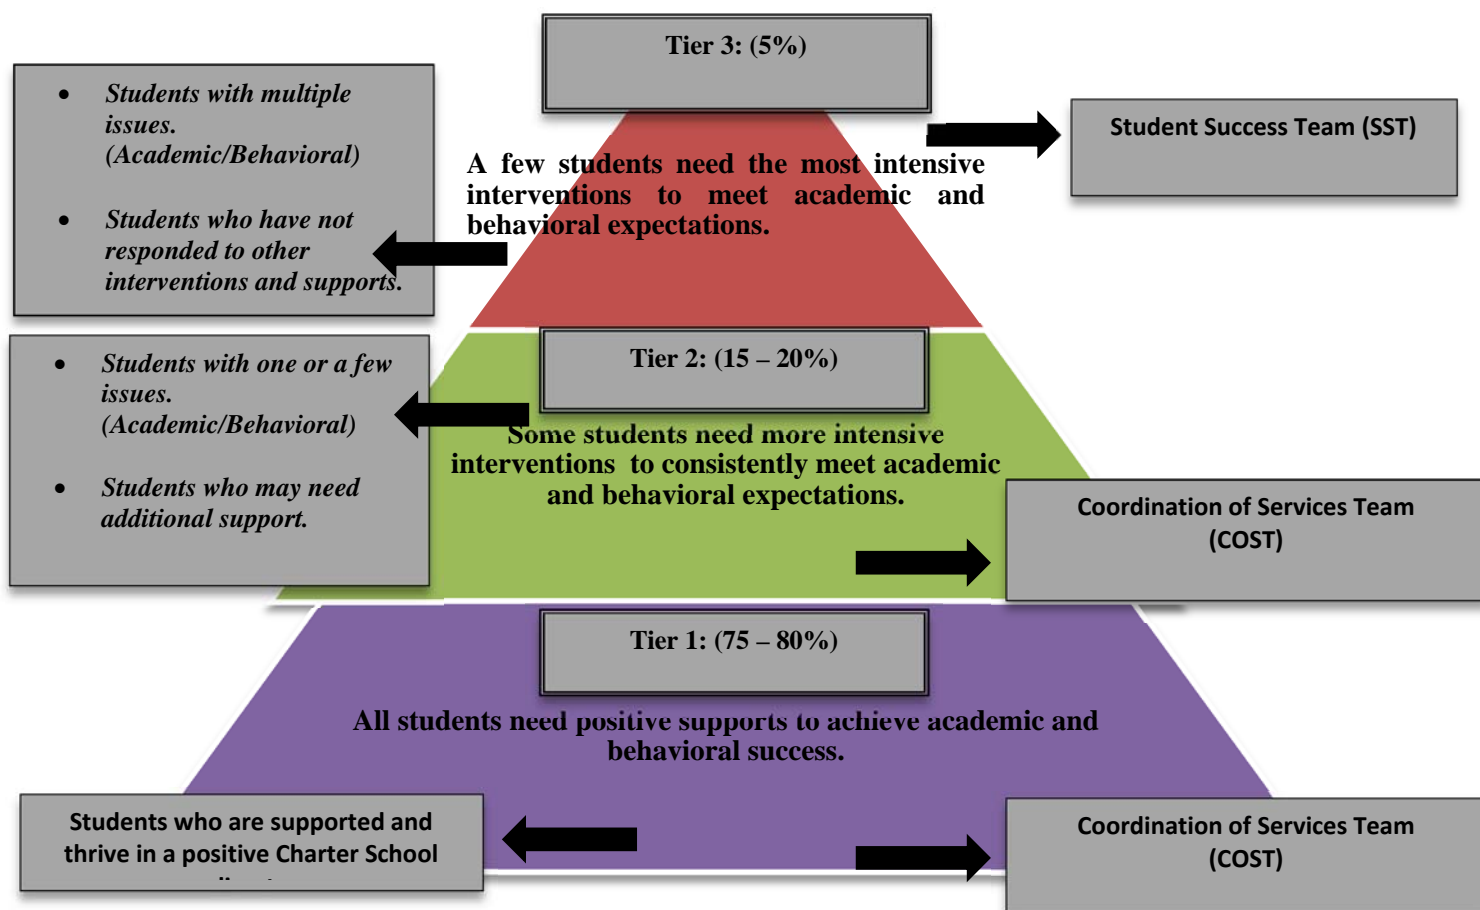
Tier 3: (5%)

- Students with multiple issues. (Academic/Behavioral)
- Students who have not responded to other interventions and supports.

A few students need the most intensive interventions to meet academic and behavioral expectations.

Student Success Team (SST)

Tier 2: (15 – 20%)

- Students with one or a few issues. (Academic/Behavioral)
- Students who may need additional support.

Some students need more intensive interventions to consistently meet academic and behavioral expectations.

Coordination of Services Team (COST)

Tier 1: (75 – 80%)

All students need positive supports to achieve academic and behavioral success.

Students who are supported and thrive in a positive Charter School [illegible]

Coordination of Services Team (COST)